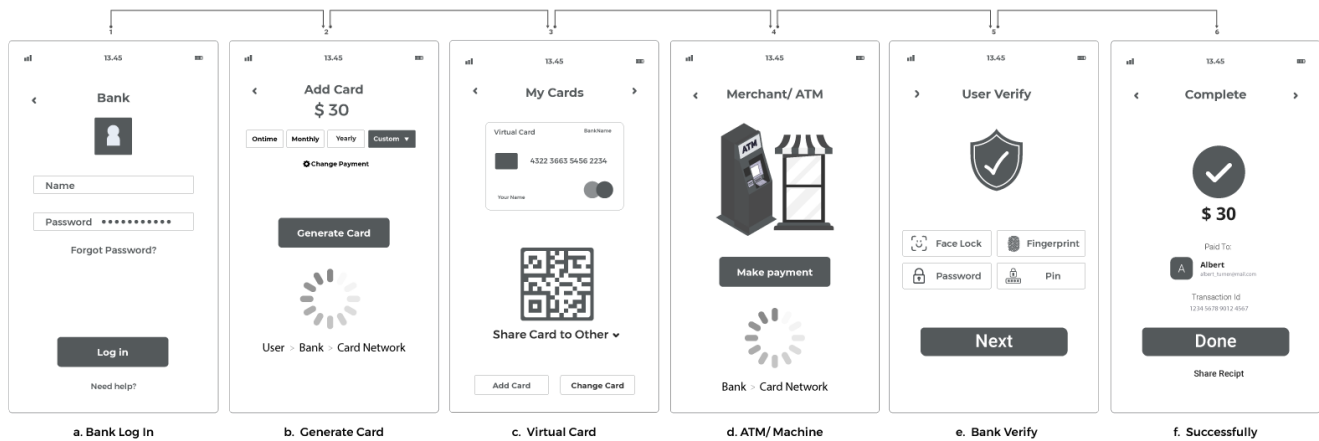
1 2 3 4 5 6

13.45
Bank
Name
Password ●●●●●●●●●●●
Forgot Password?
Log in
Need help?

a. Bank Log In

13.45
Add Card
$ 30
Ontime Monthly Yearly Custom ▾
Change Payment
Generate Card
User > Bank > Card Network

b. Generate Card

13.45
My Cards
Virtual Card BankName
4322 3663 5456 2234
Your Name
Share Card to Other
Add Card Change Card

c. Virtual Card

13.45
Merchant/ ATM
ATM
Make payment
Bank > Card Network

d. ATM/ Machine

13.45
User Verify
Face Lock Fingerprint
Password Pin
Next

e. Bank Verify

13.45
Complete
$ 30
Paid To:
A Albert
albert_tom@mail.com
Transaction Id
1234 5678 9012 4567
Done
Share Recipt

f. Successfully